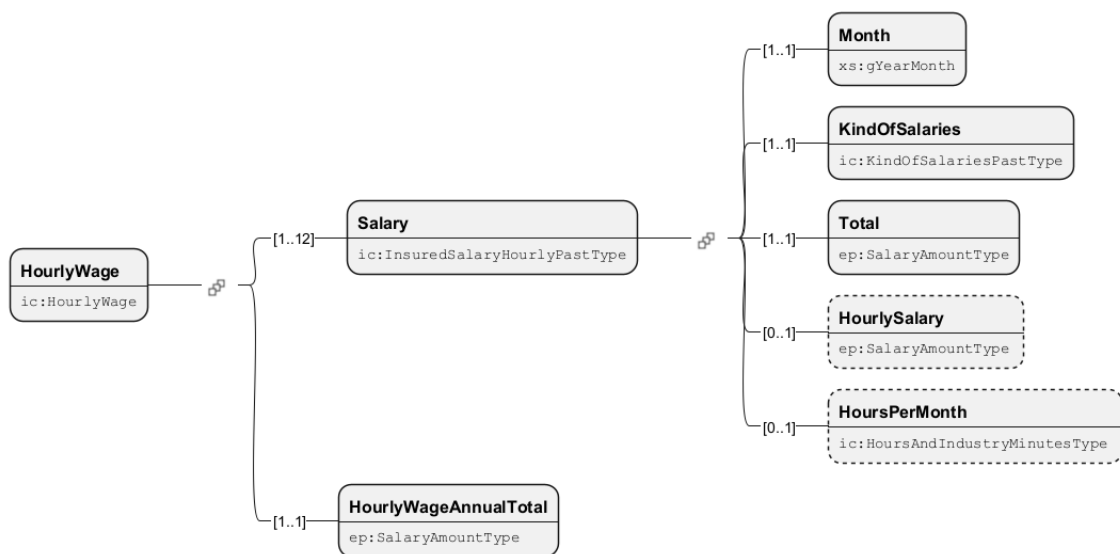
HourlyWage
ic:HourlyWage

[1..12]
Salary
ic:InsuredSalaryHourlyPastType

[1..1]
Month
xs:gYearMonth

[1..1]
KindOfSalaries
ic:KindOfSalariesPastType

[1..1]
Total
ep:SalaryAmountType

[0..1]
HourlySalary
ep:SalaryAmountType

[0..1]
HoursPerMonth
ic:HoursAndIndustryMinutesType

[1..1]
HourlyWageAnnualTotal
ep:SalaryAmountType